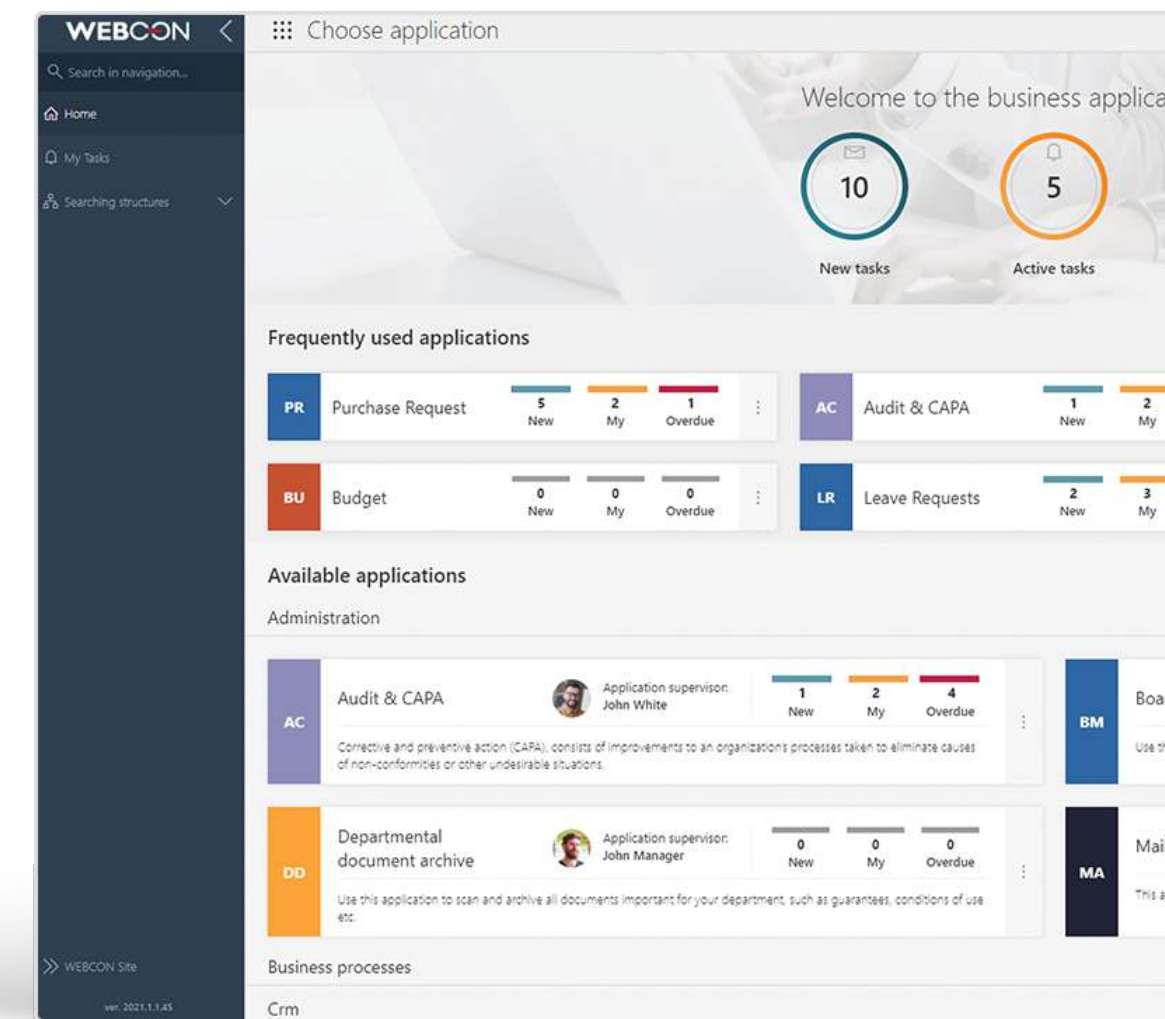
WEBCON

Search in navigation...

Home

My Tasks

Searching structures

WEBCON Site

ver. 2021.1.1.45

Choose application

Welcome to the business applica

10
New tasks

5
Active tasks

Frequently used applications

PR Purchase Request
5 New
2 My
1 Overdue

AC Audit & CAPA
1 New
2 My

BU Budget
0 New
0 My
0 Overdue

LR Leave Requests
2 New
3 My

Available applications

Administration

AC
Audit & CAPA
Application supervisor: John White
1 New
2 My
4 Overdue
Corrective and preventive action (CAPA), consists of improvements to an organization's processes taken to eliminate causes of non-conformities or other undesirable situations.

BM
Boa
Use th

DD
Departmental document archive
Application supervisor: John Manager
0 New
0 My
0 Overdue
Use this application to scan and archive all documents important for your department, such as guarantees, conditions of use etc.

MA
Mai
This a

Business processes

Crm